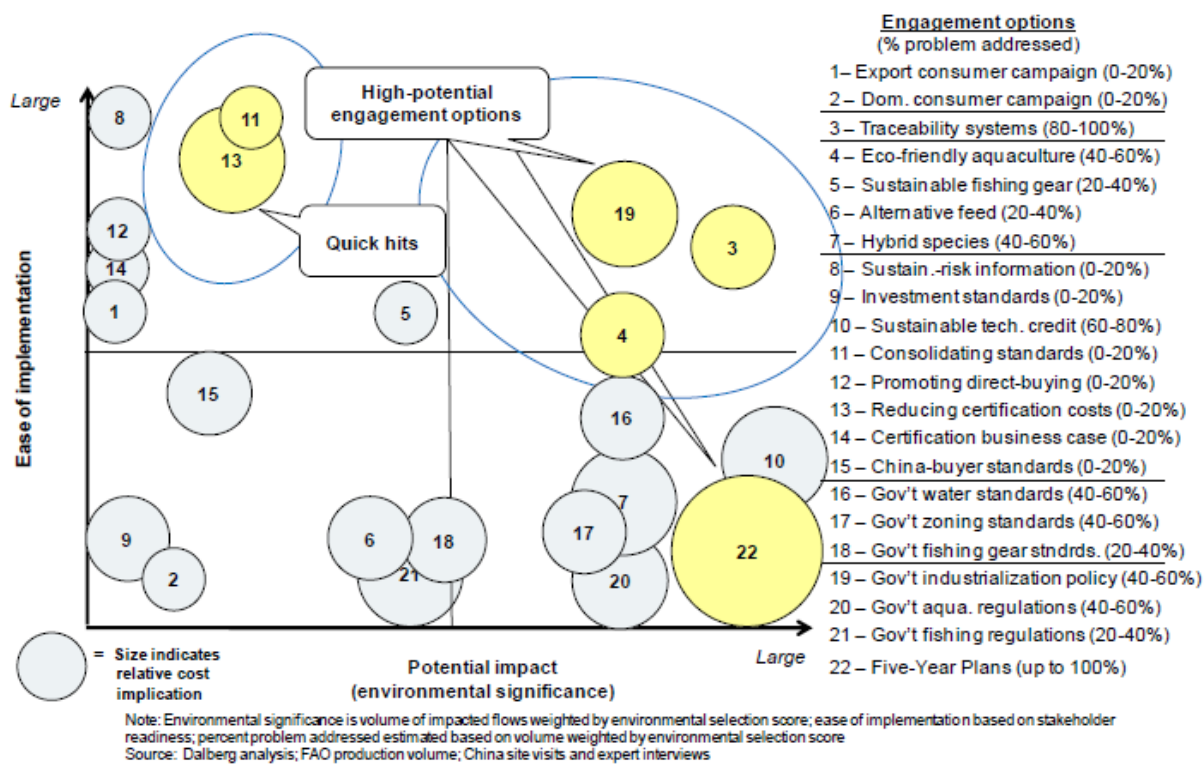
Large

Ease of implementation

8

11

13

12

14

1

15

9

2

High-potential engagement options

Quick hits

5

6

18

21

19

3

4

16

10

7

17

20

22

Large

Potential impact (environmental significance)

= Size indicates relative cost implication

Engagement options
(% problem addressed)

1– Export consumer campaign (0-20%)
2 – Dom. consumer campaign (0-20%)
3 – Traceability systems (80-100%)
4 – Eco-friendly aquaculture (40-60%)
5 – Sustainable fishing gear (20-40%)
6 – Alternative feed (20-40%)
7 – Hybrid species (40-60%)
8 – Sustain.-risk information (0-20%)
9 – Investment standards (0-20%)
10 – Sustainable tech. credit (60-80%)
11 – Consolidating standards (0-20%)
12 – Promoting direct-buying (0-20%)
13 – Reducing certification costs (0-20%)
14 – Certification business case (0-20%)
15 – China-buyer standards (0-20%)
16 – Gov't water standards (40-60%)
17 – Gov't zoning standards (40-60%)
18 – Gov't fishing gear stndrds. (20-40%)
19 – Gov't industrialization policy (40-60%)
20 – Gov't aqua. regulations (40-60%)
21 – Gov't fishing regulations (20-40%)
22 – Five-Year Plans (up to 100%)

Note: Environmental significance is volume of impacted flows weighted by environmental selection score; ease of implementation based on stakeholder readiness; percent problem addressed estimated based on volume weighted by environmental selection score
Source: Dalberg analysis; FAO production volume; China site visits and expert interviews